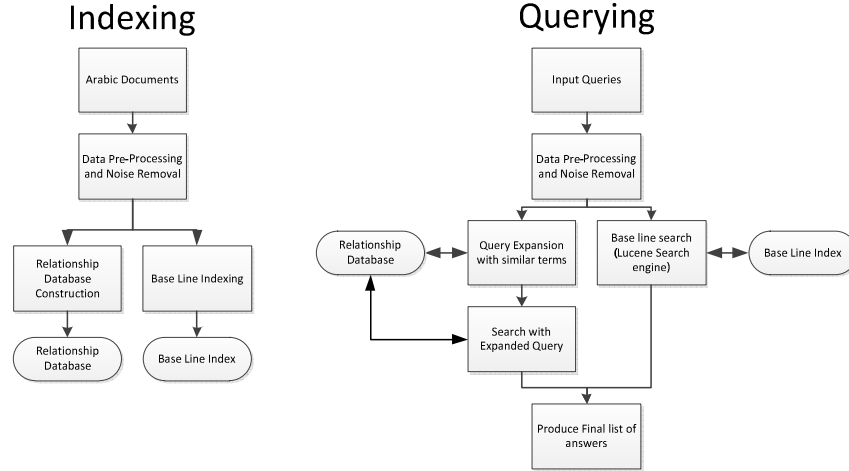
Indexing

Arabic Documents

Data Pre-Processing and Noise Removal

Relationship Database Construction

Base Line Indexing

Relationship Database

Base Line Index

Querying

Input Queries

Data Pre-Processing and Noise Removal

Relationship Database

Query Expansion with similar terms

Base line search (Lucene Search engine)

Base Line Index

Search with Expanded Query

Produce Final list of answers